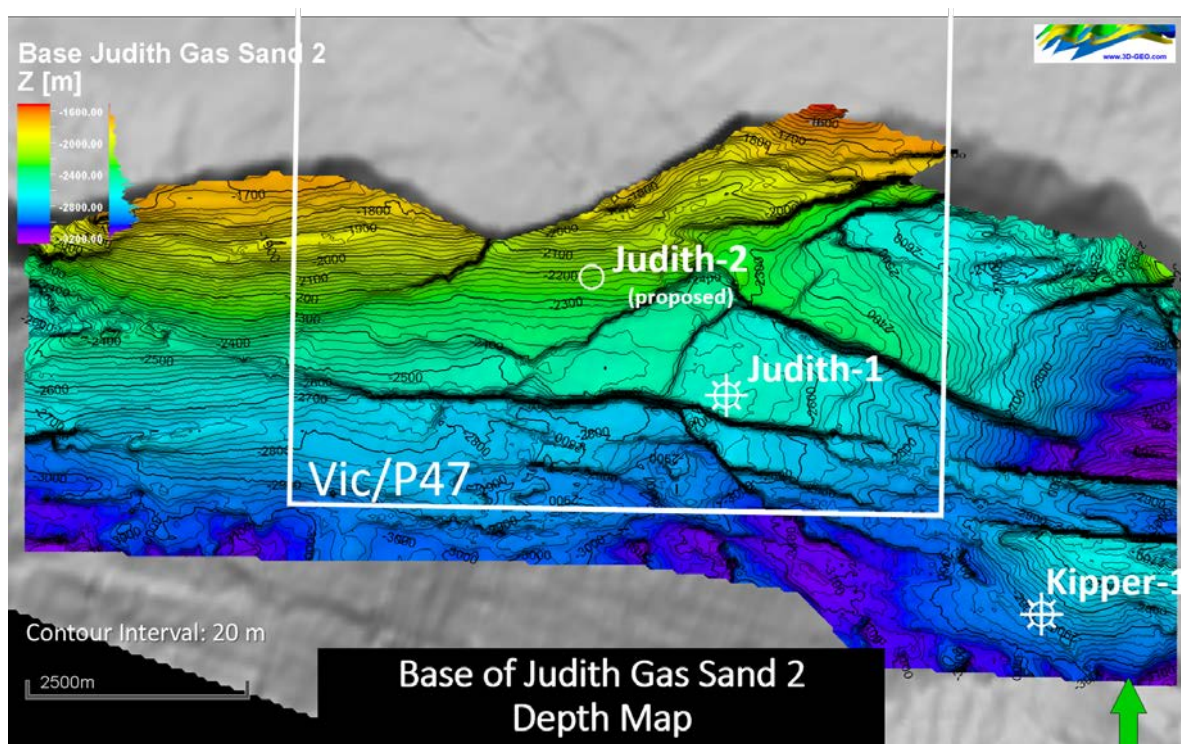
Base Judith Gas Sand 2
Z [m]

-1600.00
-2000.00
-2400.00
-2800.00
-3200.00

www.3D-GEO.com

-1700
-1800
-1900
-2000
-2100
-2200
-2300
-2400
-2500
-2600
-2700
-2800
-3000

Judith-2
(proposed)

Judith-1

Vic/P47

Kipper-1

Contour Interval: 20 m

2500m

Base of Judith Gas Sand 2
Depth Map